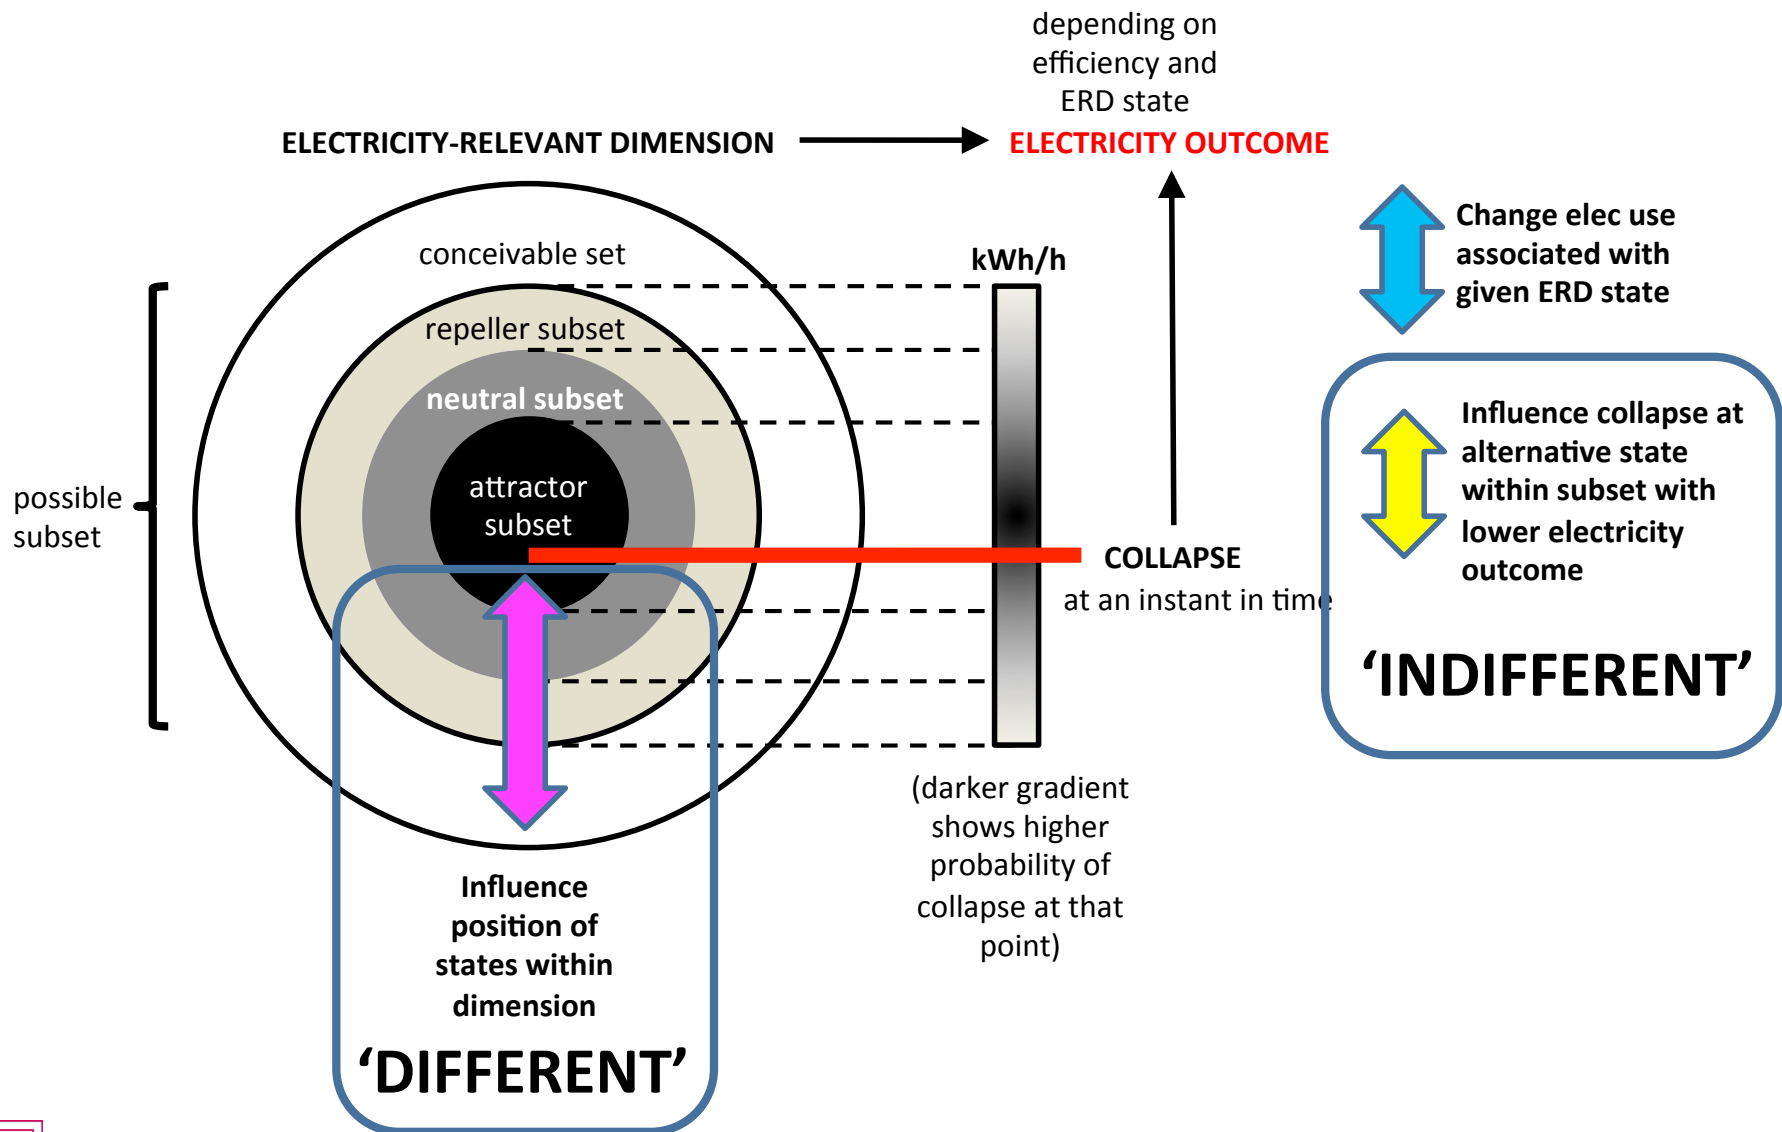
depending on efficiency and ERD state

ELECTRICITY-RELEVANT DIMENSION

ELECTRICITY OUTCOME

Change elec use associated with given ERD state

conceivable set

kWh/h

repeller subset

neutral subset

possible subset

attractor subset

COLLAPSE
at an instant in time

Influence collapse at alternative state within subset with lower electricity outcome

'INDIFFERENT'

(darker gradient shows higher probability of collapse at that point)

Influence position of states within dimension

'DIFFERENT'